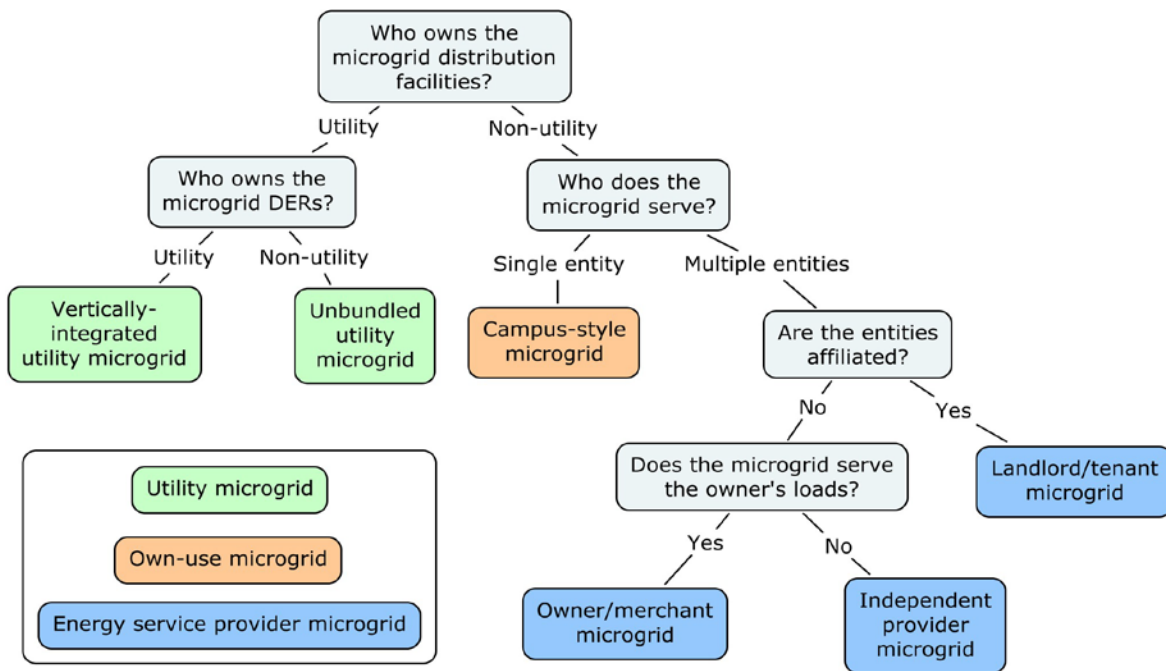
Who owns the microgrid distribution facilities?

Utility

Non-utility

Who owns the microgrid DERs?

Utility

Non-utility

Vertically-integrated utility microgrid

Unbundled utility microgrid

Who does the microgrid serve?

Single entity

Multiple entities

Campus-style microgrid

Are the entities affiliated?

No

Yes

Does the microgrid serve the owner's loads?

Landlord/tenant microgrid

Yes

No

Owner/merchant microgrid

Independent provider microgrid

Utility microgrid

Own-use microgrid

Energy service provider microgrid